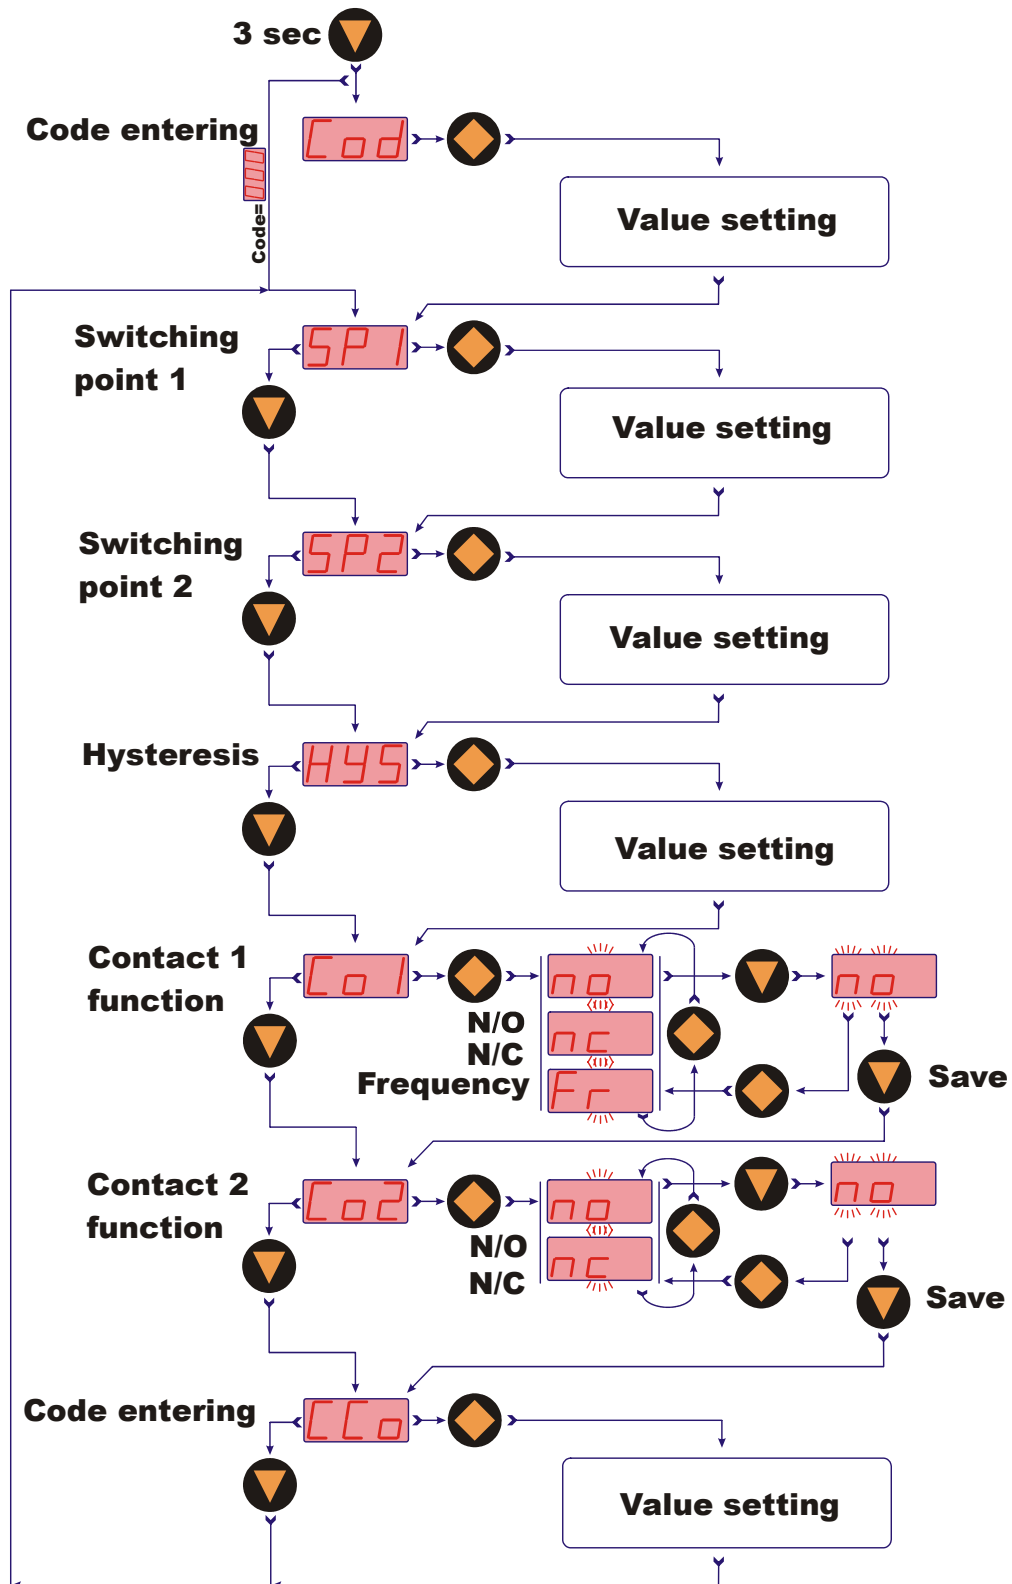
3 sec

Code entering

Cod

Code=

Value setting

Switching point 1

SP1

Value setting

Switching point 2

SP2

Value setting

Hysteresis

HYS

Value setting

Contact 1 function

Co1

no

nc

Fr

N/O
N/C
Frequency

no

Save

Contact 2 function

Co2

no

nc

N/O
N/C

no

Save

Code entering

CCo

Value setting